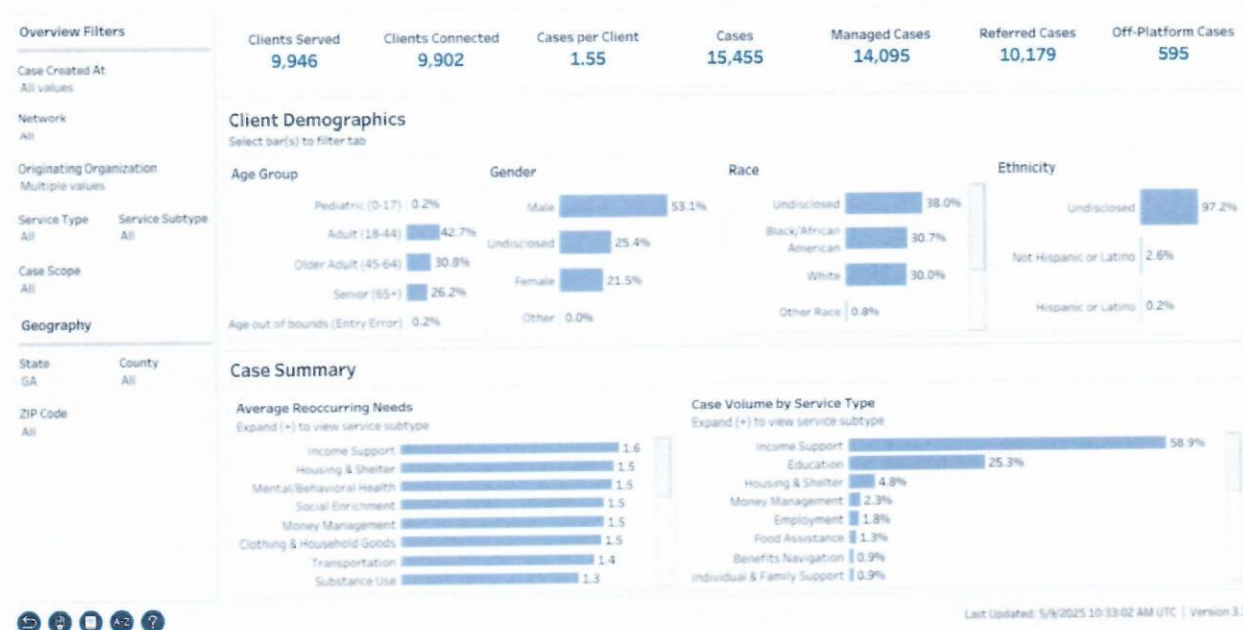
Overview Filters

Case Created At
All values

Network
All

Originating Organization
Multiple values

Service Type
All

Service Subtype
All

Case Scope
All

Geography

State
GA

County
All

ZIP Code
All

Clients Served
9,946

Clients Connected
9,902

Cases per Client
1.55

Cases
15,455

Managed Cases
14,095

Referred Cases
10,179

Off-Platform Cases
595

Client Demographics
Select bar(s) to filter tab

Age Group
Pediatric (0-17) 0.2%
Adult (18-44) 42.7%
Older Adult (45-64) 30.8%
Senior (65+) 26.2%
Age out of bounds (Entry Error) 0.2%

Gender
Male 53.1%
Undisclosed 25.4%
Female 21.5%
Other 0.0%

Race
Undisclosed 38.0%
Black/African American 30.7%
White 30.0%
Other Race 0.8%

Ethnicity
Undisclosed 97.2%
Not Hispanic or Latino 2.6%
Hispanic or Latino 0.2%

Case Summary

Average Reoccurring Needs
Expand (+) to view service subtype
Income Support 1.6
Housing & Shelter 1.5
Mental/Behavioral Health 1.5
Social Enrichment 1.5
Money Management 1.5
Clothing & Household Goods 1.5
Transportation 1.4
Substance Use 1.3

Case Volume by Service Type
Expand (+) to view service subtype
Income Support 58.9%
Education 25.3%
Housing & Shelter 4.8%
Money Management 2.3%
Employment 1.8%
Food Assistance 1.3%
Benefits Navigation 0.9%
Individual & Family Support 0.9%

Last Updated: 5/9/2025 10:33:02 AM UTC | Version 3.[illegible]